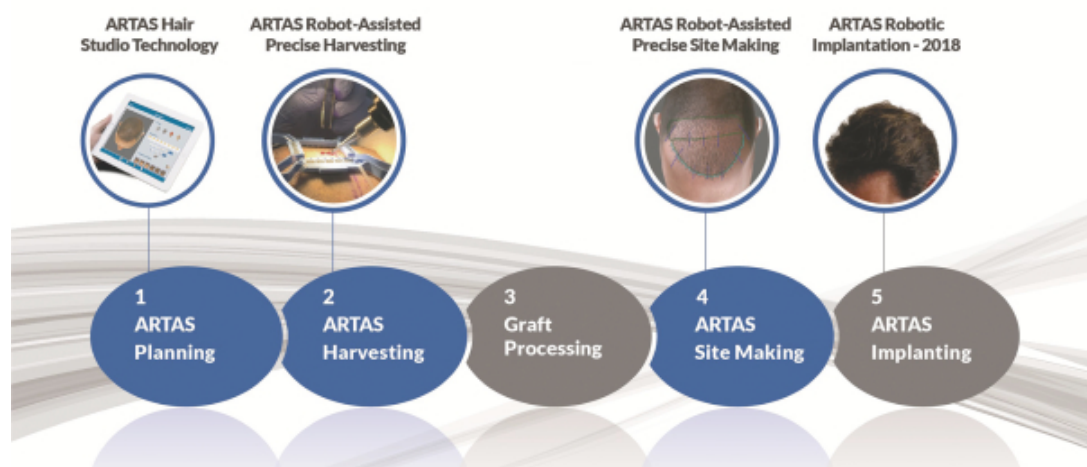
ARTAS Hair Studio Technology

ARTAS Robot-Assisted Precise Harvesting

ARTAS Robot-Assisted Precise Site Making

ARTAS Robotic Implantation - 2018

1
ARTAS
Planning

2
ARTAS
Harvesting

3
Graft
Processing

4
ARTAS
Site Making

5
ARTAS
Implanting